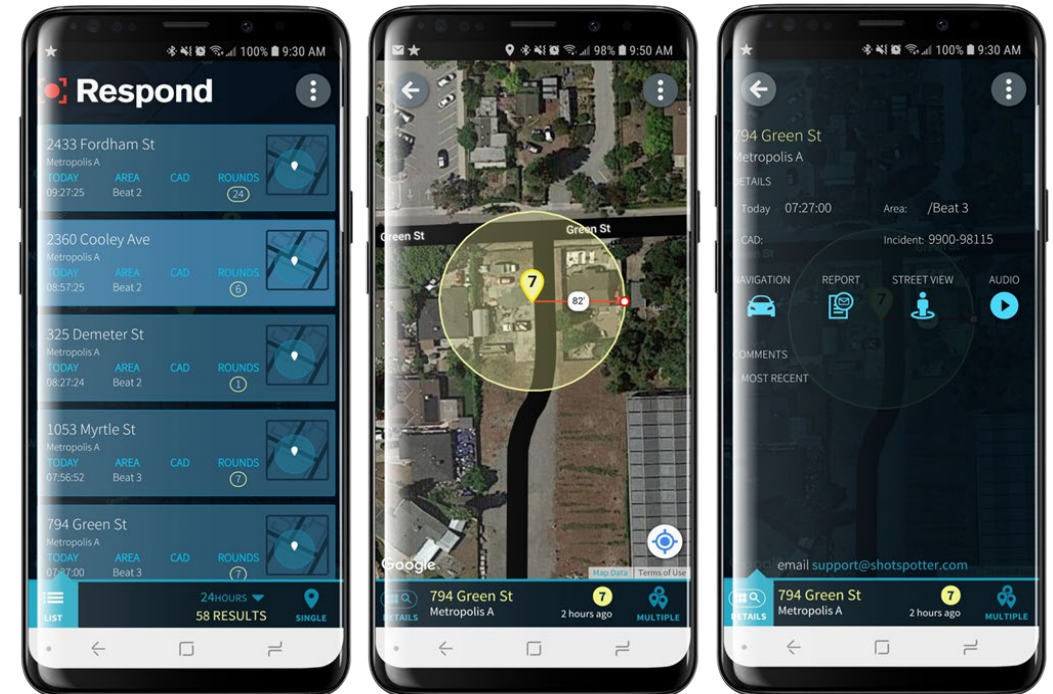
100% 9:30 AM

Respond

2433 Fordham St
Metropolis A
TODAY AREA CAD ROUNDS
09:27:25 Beat 2 24

2360 Cooley Ave
Metropolis A
TODAY AREA CAD ROUNDS
08:57:25 Beat 2 6

325 Demeter St
Metropolis A
TODAY AREA CAD ROUNDS
08:27:24 Beat 2 1

1053 Myrtle St
Metropolis A
TODAY AREA CAD ROUNDS
07:56:52 Beat 3 7

794 Green St
Metropolis A
TODAY AREA CAD ROUNDS
07:27:00 Beat 3 7

LIST
24HOURS
58 RESULTS
SINGLE

98% 9:50 AM

Green St
Green St
7
82'
Google
Map Data Terms of Use

DETAILS
794 Green St
Metropolis A
7
2 hours ago
MULTIPLE

100% 9:30 AM

794 Green St
Metropolis A
DETAILS
Today 07:27:00 Area: /Beat 3
CAD: Incident: 9900-98115
NAVIGATION REPORT STREET VIEW AUDIO
COMMENTS
MOST RECENT

email support@shotspotter.com

DETAILS
794 Green St
Metropolis A
7
2 hours ago
MULTIPLE